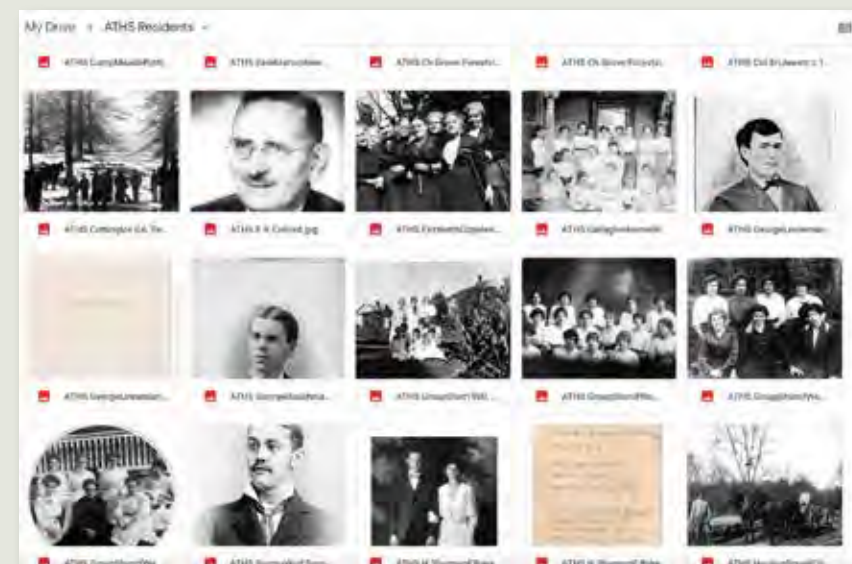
My Drive > ATHS Residents

ATHS CampMeadePort...

ATHS DaleMarcotsee...

ATHS Ch Grove Fenelo...

ATHS Ch Grove Piccolo...

ATHS Col B Lewis c 1...

ATHS Cettington GA Tw...

ATHS E K Colcord.jpg

ATHS ElizabethOppeni...

ATHS GatlaghersonsW...

ATHS GeorgeLeeeman...

ATHS GeorgeLeeeman...

ATHS GeorgeRaidena...

ATHS GroupShort Wil...

ATHS GroupShortPho...

ATHS GroupShortWo...

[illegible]

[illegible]

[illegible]

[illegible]

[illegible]